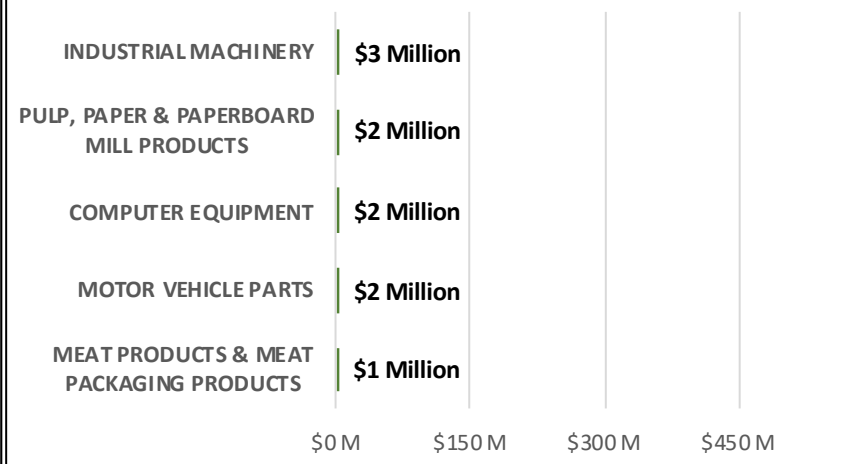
INDUSTRIAL MACHINERY $3 Million

PULP, PAPER & PAPERBOARD MILL PRODUCTS $2 Million

COMPUTER EQUIPMENT $2 Million

MOTOR VEHICLE PARTS $2 Million

MEAT PRODUCTS & MEAT PACKAGING PRODUCTS $1 Million

$0 M $150 M $300 M $450 M